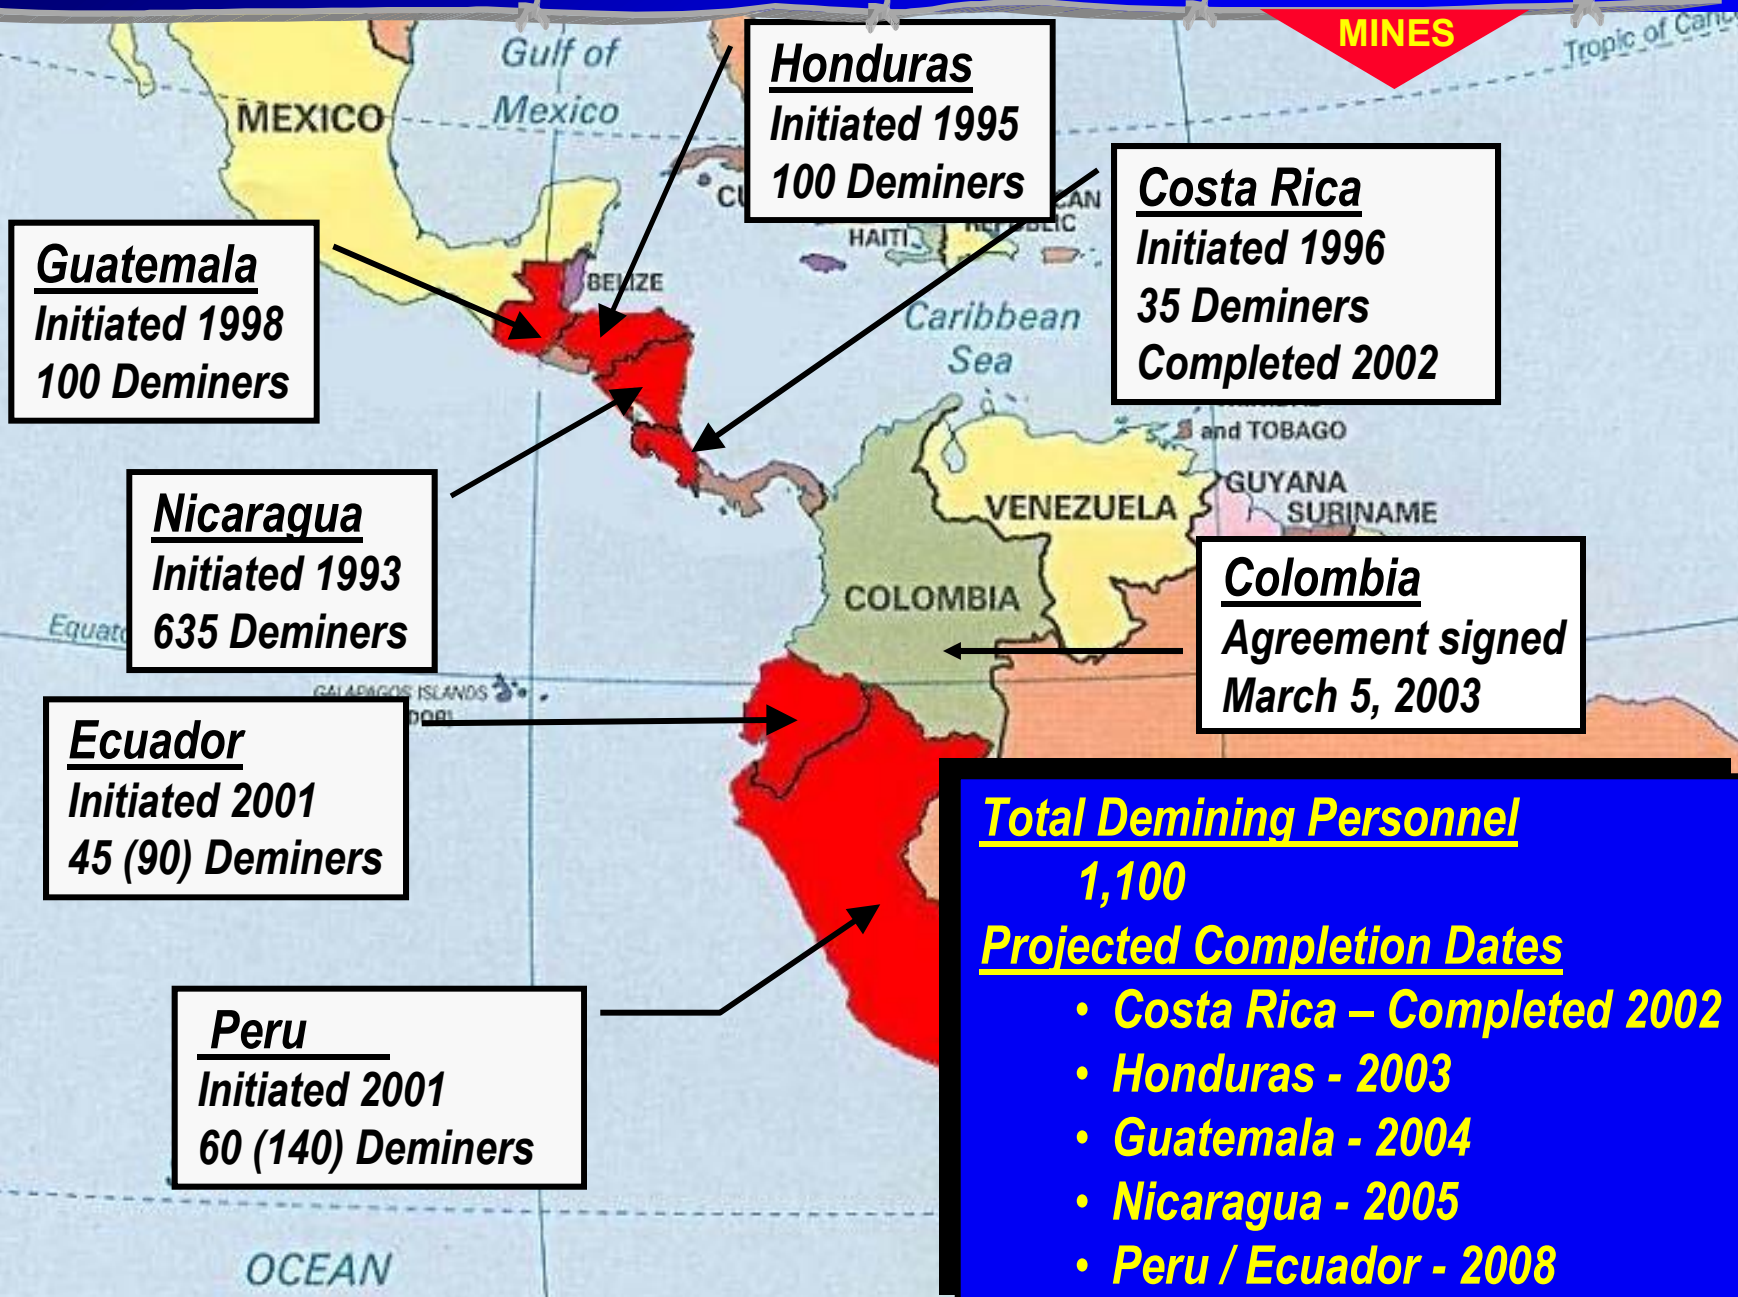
MINES

Gulf of Mexico

MEXICO

Tropic of Canc

Honduras
Initiated 1995
100 Deminers

Costa Rica
Initiated 1996
35 Deminers
Completed 2002

Guatemala
Initiated 1998
100 Deminers

BELIZE

HAITI

Caribbean Sea

and TOBAGO

GUYANA

SURINAME

VENEZUELA

Nicaragua
Initiated 1993
635 Deminers

COLOMBIA

Colombia
Agreement signed
March 5, 2003

Equato

GALAPAGOS ISLANDS

Ecuador
Initiated 2001
45 (90) Deminers

Total Demining Personnel
1,100
Projected Completion Dates
• Costa Rica – Completed 2002
• Honduras - 2003
• Guatemala - 2004
• Nicaragua - 2005
• Peru / Ecuador - 2008

Peru
Initiated 2001
60 (140) Deminers

OCEAN